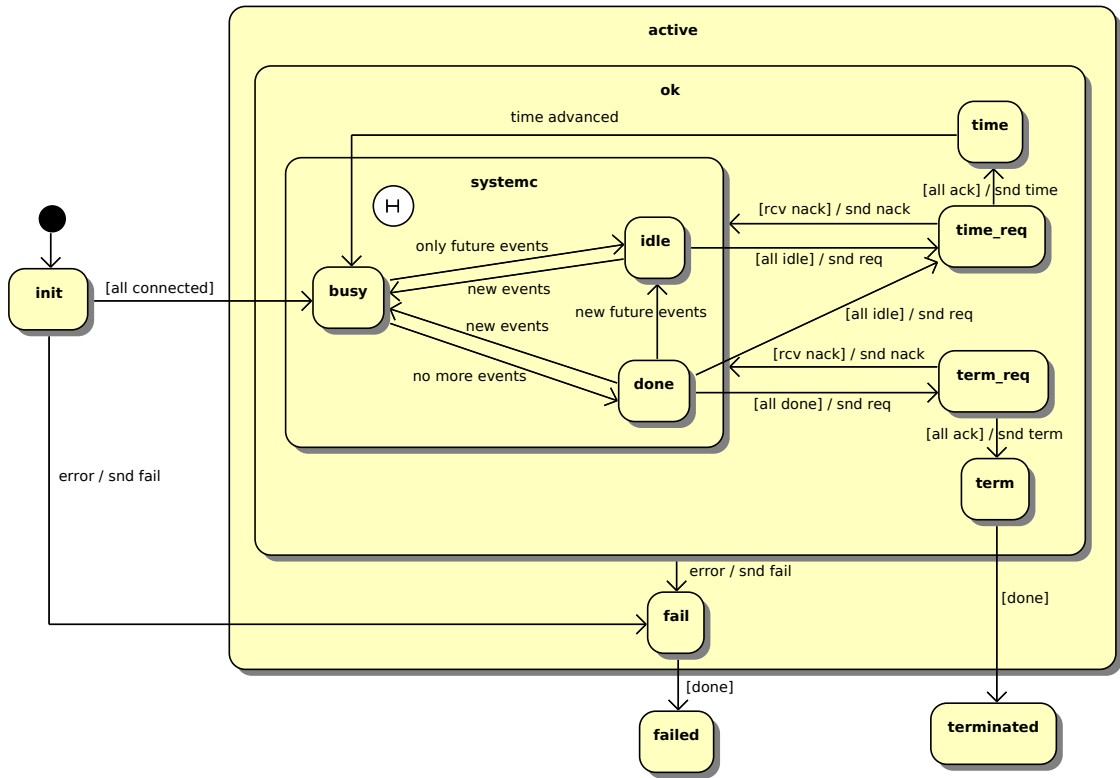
active

ok

time advanced

time

systemc

H

[all ack] / snd time

[rcv nack] / snd nack

time_req

only future events

idle

[all idle] / snd req

init

[all connected]

busy

new events

new events

new future events

[all idle] / snd req

no more events

done

[rcv nack] / snd nack

term_req

[all done] / snd req

[all ack] / snd term

error / snd fail

term

error / snd fail

[done]

fail

[done]

failed

terminated